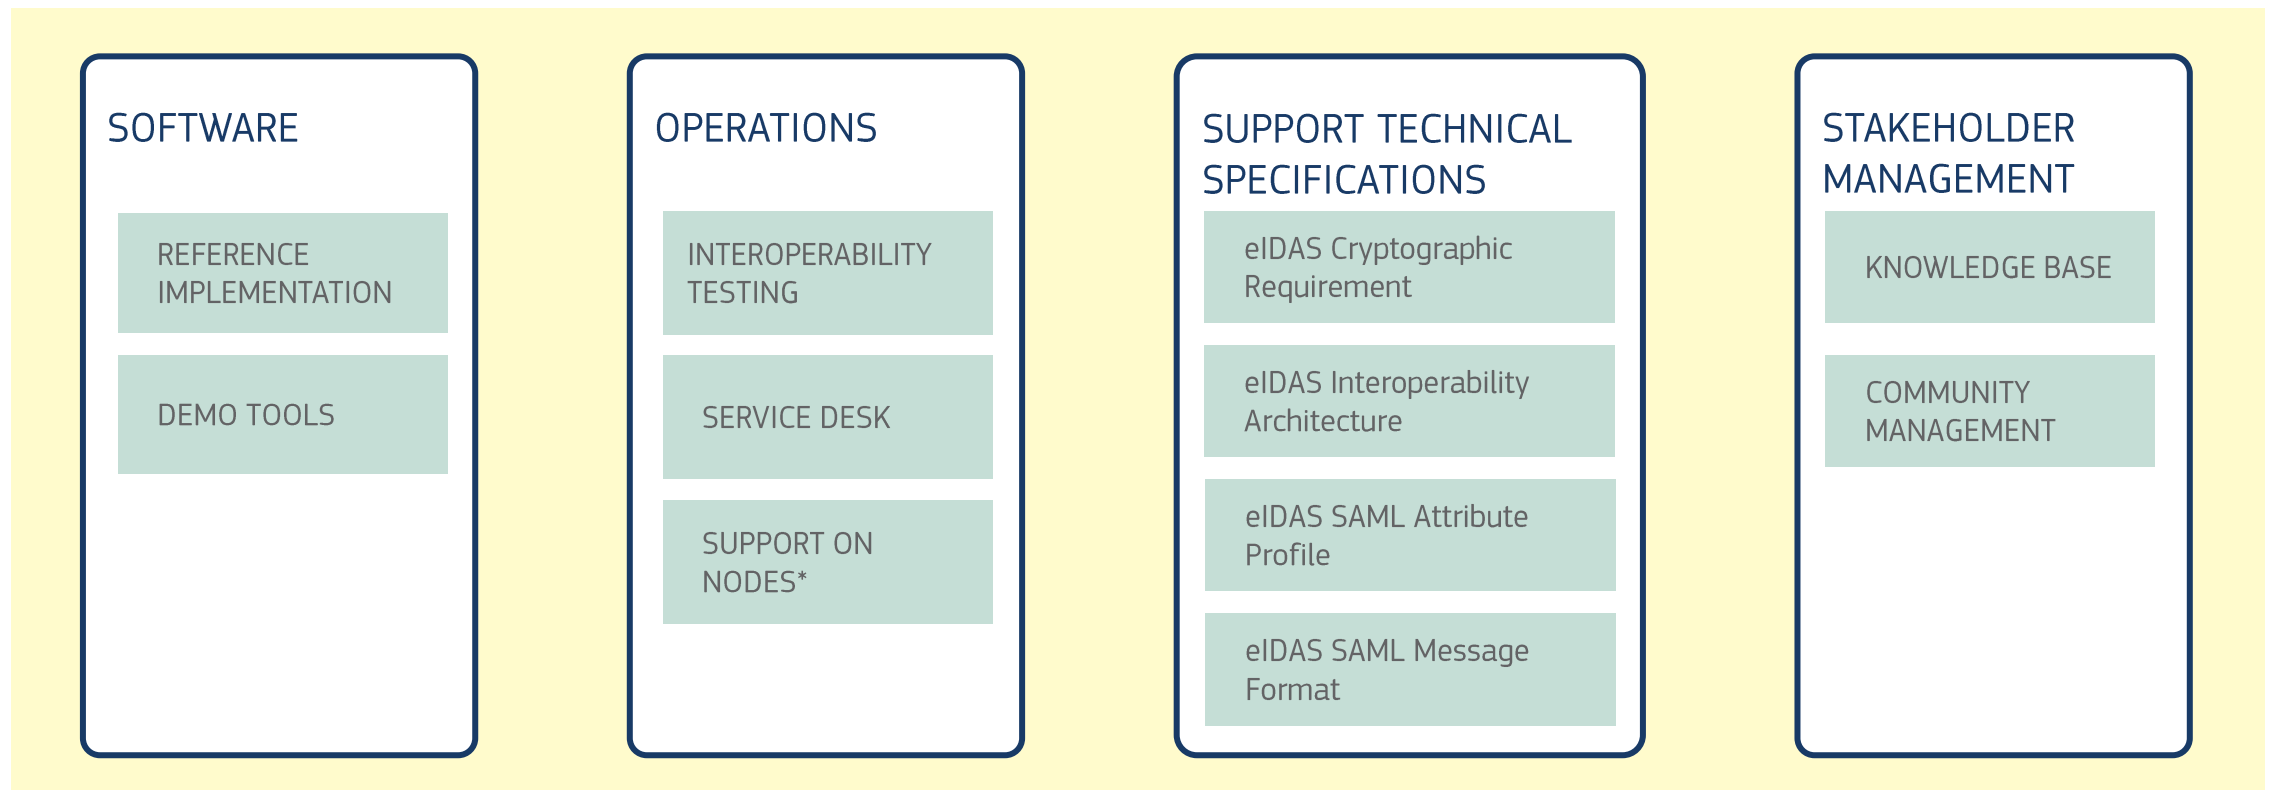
SOFTWARE

REFERENCE IMPLEMENTATION

DEMO TOOLS

OPERATIONS

INTEROPERABILITY TESTING

SERVICE DESK

SUPPORT ON NODES*

SUPPORT TECHNICAL SPECIFICATIONS

eIDAS Cryptographic Requirement

eIDAS Interoperability Architecture

eIDAS SAML Attribute Profile

eIDAS SAML Message Format

STAKEHOLDER MANAGEMENT

KNOWLEDGE BASE

COMMUNITY MANAGEMENT